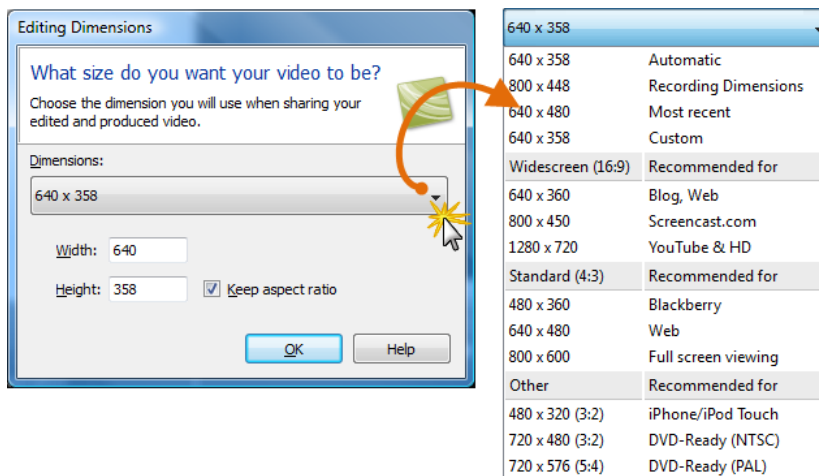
Editing Dimensions

What size do you want your video to be?

Choose the dimension you will use when sharing your edited and produced video.

Dimensions:

640 x 358

Width: 640

Height: 358

Keep aspect ratio

OK

Help

640 x 358

| | |
|---|---|
| 640 x 358 | Automatic |
| 800 x 448 | Recording Dimensions |
| 640 x 480 | Most recent |
| 640 x 358 | Custom |
| Widescreen (16:9) | Recommended for |
| 640 x 360 | Blog, Web |
| 800 x 450 | Screencast.com |
| 1280 x 720 | YouTube & HD |
| Standard (4:3) | Recommended for |
| 480 x 360 | Blackberry |
| 640 x 480 | Web |
| 800 x 600 | Full screen viewing |
| Other | Recommended for |
| 480 x 320 (3:2) | iPhone/iPod Touch |
| 720 x 480 (3:2) | DVD-Ready (NTSC) |
| 720 x 576 (5:4) | DVD-Ready (PAL) |